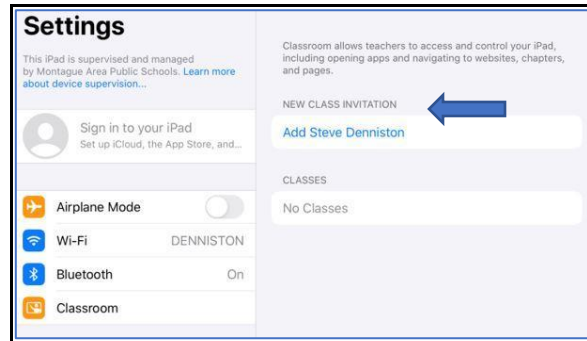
Settings

This iPad is supervised and managed by Montague Area Public Schools. Learn more about device supervision...

Sign in to your iPad
Set up iCloud, the App Store, and...

Airplane Mode

Wi-Fi DENNISTON

Bluetooth On

Classroom

Classroom allows teachers to access and control your iPad, including opening apps and navigating to websites, chapters, and pages.

NEW CLASS INVITATION

Add Steve Denniston

CLASSES

No Classes